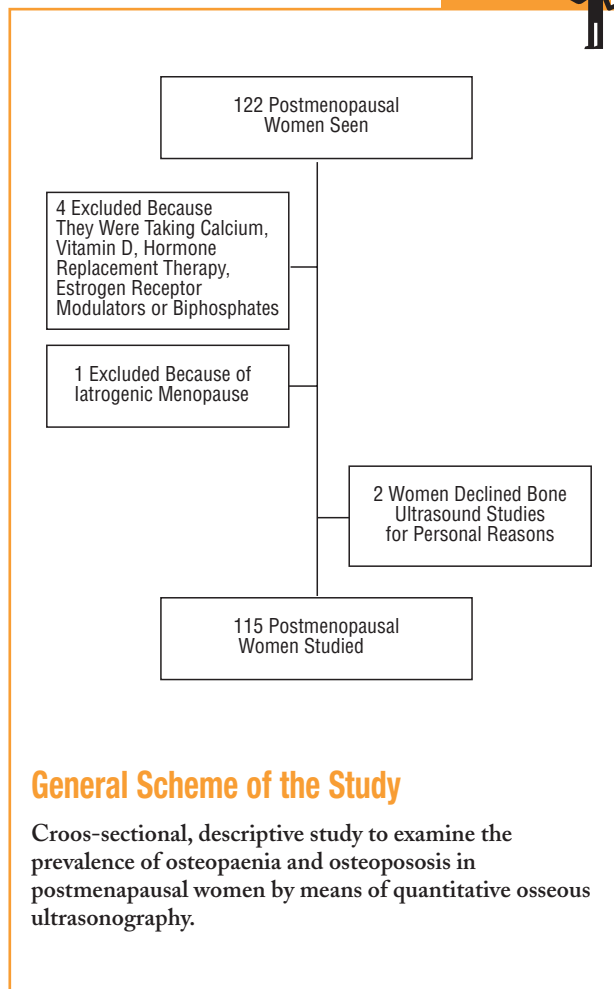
122 Postmenopausal Women Seen

4 Excluded Because They Were Taking Calcium, Vitamin D, Hormone Replacement Therapy, Estrogen Receptor Modulators or Biphosphates

1 Excluded Because of Iatrogenic Menopause

2 Women Declined Bone Ultrasound Studies for Personal Reasons

115 Postmenopausal Women Studied

General Scheme of the Study

Croos-sectional, descriptive study to examine the prevalence of osteopaenia and osteoposis in postmenapausal women by means of quantitative osseous ultrasonography.